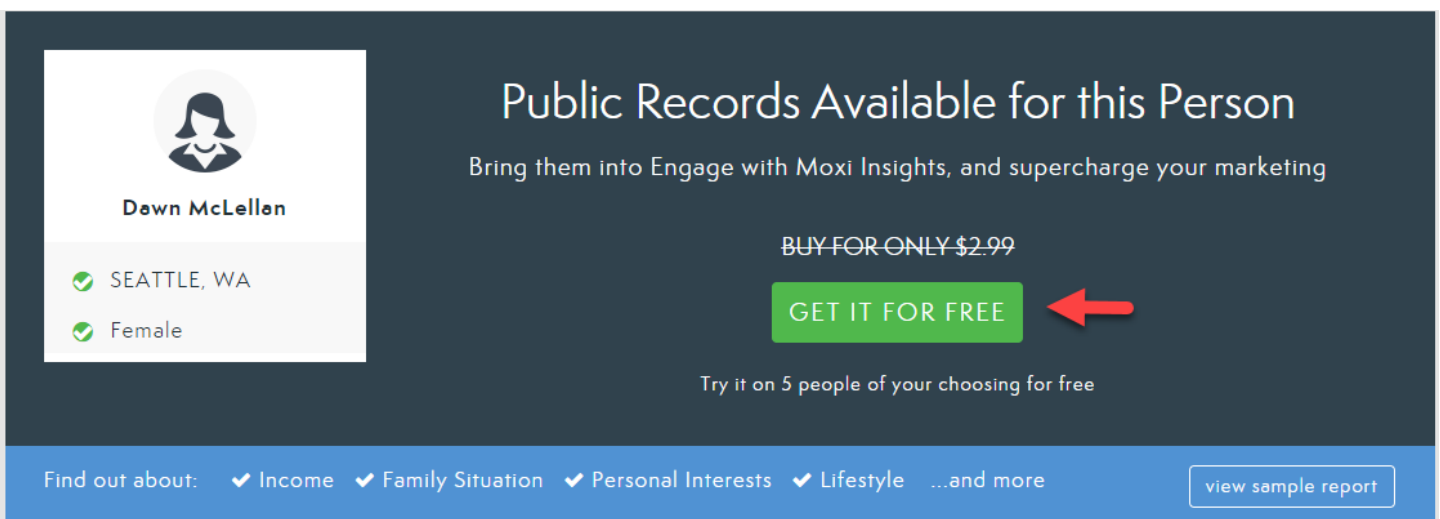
Dawn McLellan

SEATTLE, WA

Female

Public Records Available for this Person

Bring them into Engage with Moxi Insights, and supercharge your marketing

~~BUY FOR ONLY \$2.99~~

GET IT FOR FREE

Try it on 5 people of your choosing for free

Find out about: Income Family Situation Personal Interests Lifestyle ...and more

view sample report